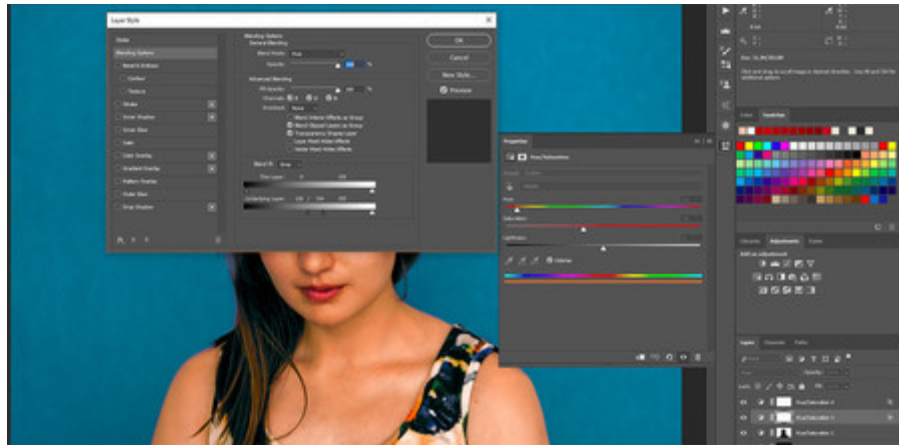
Layer Style

Styles
Blending Options
Bevel & Emboss
Contour
Texture
Stroke
Inner Shadow
Inner Glow
Satin
Color Overlay
Gradient Overlay
Pattern Overlay
Outer Glow
Drop Shadow

Blending Options
General Blending
Blend Mode: Normal
Opacity: 100 %

Advanced Blending
Fill Opacity: 100 %
Channels: R G B
Knockout: None
Blend Interior Effects as Group
Blend Clipped Layers as Group
Transparency Shapes Layer
Layer Mask Hides Effects
Vector Mask Hides Effects

Blend If: Gray
This Layer: 0 255
Underlying Layer: 0 255

OK
Cancel
New Style...
Preview

Properties
Hue/Saturation
Preset: Custom
Master
Hue: 0
Saturation: 0
Lightness: 0
Colorize

Color Swatches
Libraries Adjustments Styles
Add an adjustment
Layers Channels Paths
Kind
Normal Opacity: 100%
Lock: Fill: 100%
Hue/Saturation 3
Hue/Saturation 2
Hue/Saturation 1